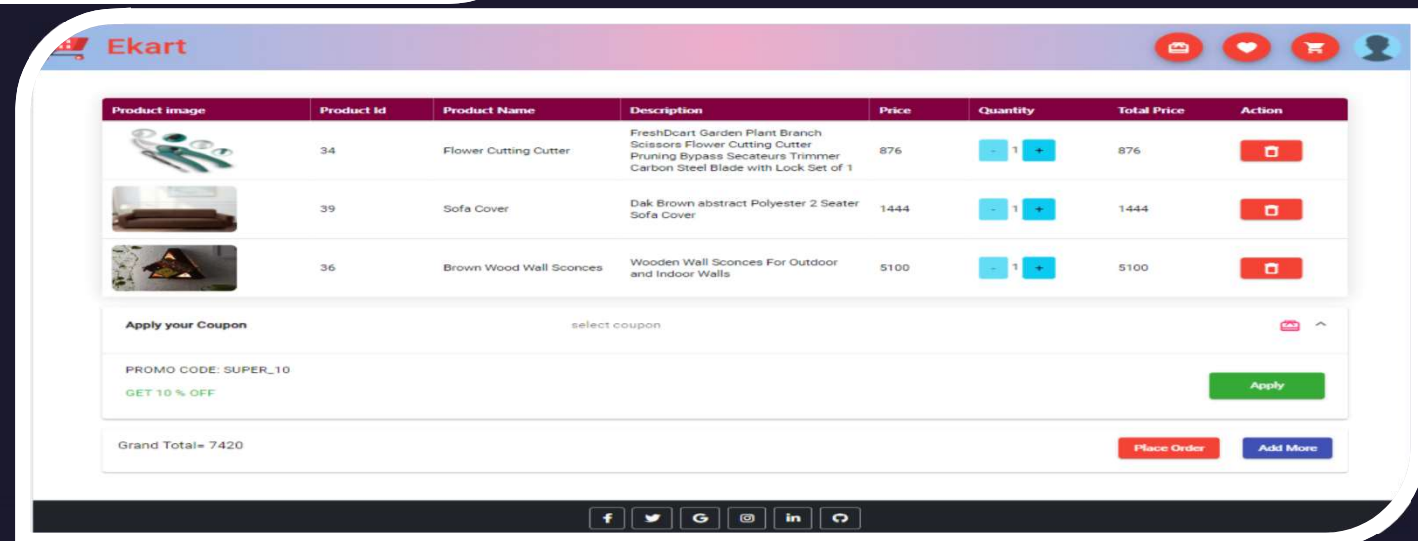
Ekart

| Product image | Product Id | Product Name | Description | Price | Quantity | Total Price | Action |
|---|---|---|---|---|---|---|---|
| | 34 | Flower Cutting Cutter | FreshDcart Garden Plant Branch Scissors Flower Cutting Cutter Pruning Bypass Secateurs Trimmer Carbon Steel Blade with Lock Set of 1 | 876 | - 1 + | 876 | |
| | 39 | Sofa Cover | Dak Brown abstract Polyester 2 Seater Sofa Cover | 1444 | - 1 + | 1444 | |
| | 36 | Brown Wood Wall Sconces | Wooden Wall Sconces For Outdoor and Indoor Walls | 5100 | - 1 + | 5100 | |

Apply your Coupon

select coupon

PROMO CODE: SUPER_10

GET 10 % OFF

Apply

Grand Total= 7420

Place Order

Add More